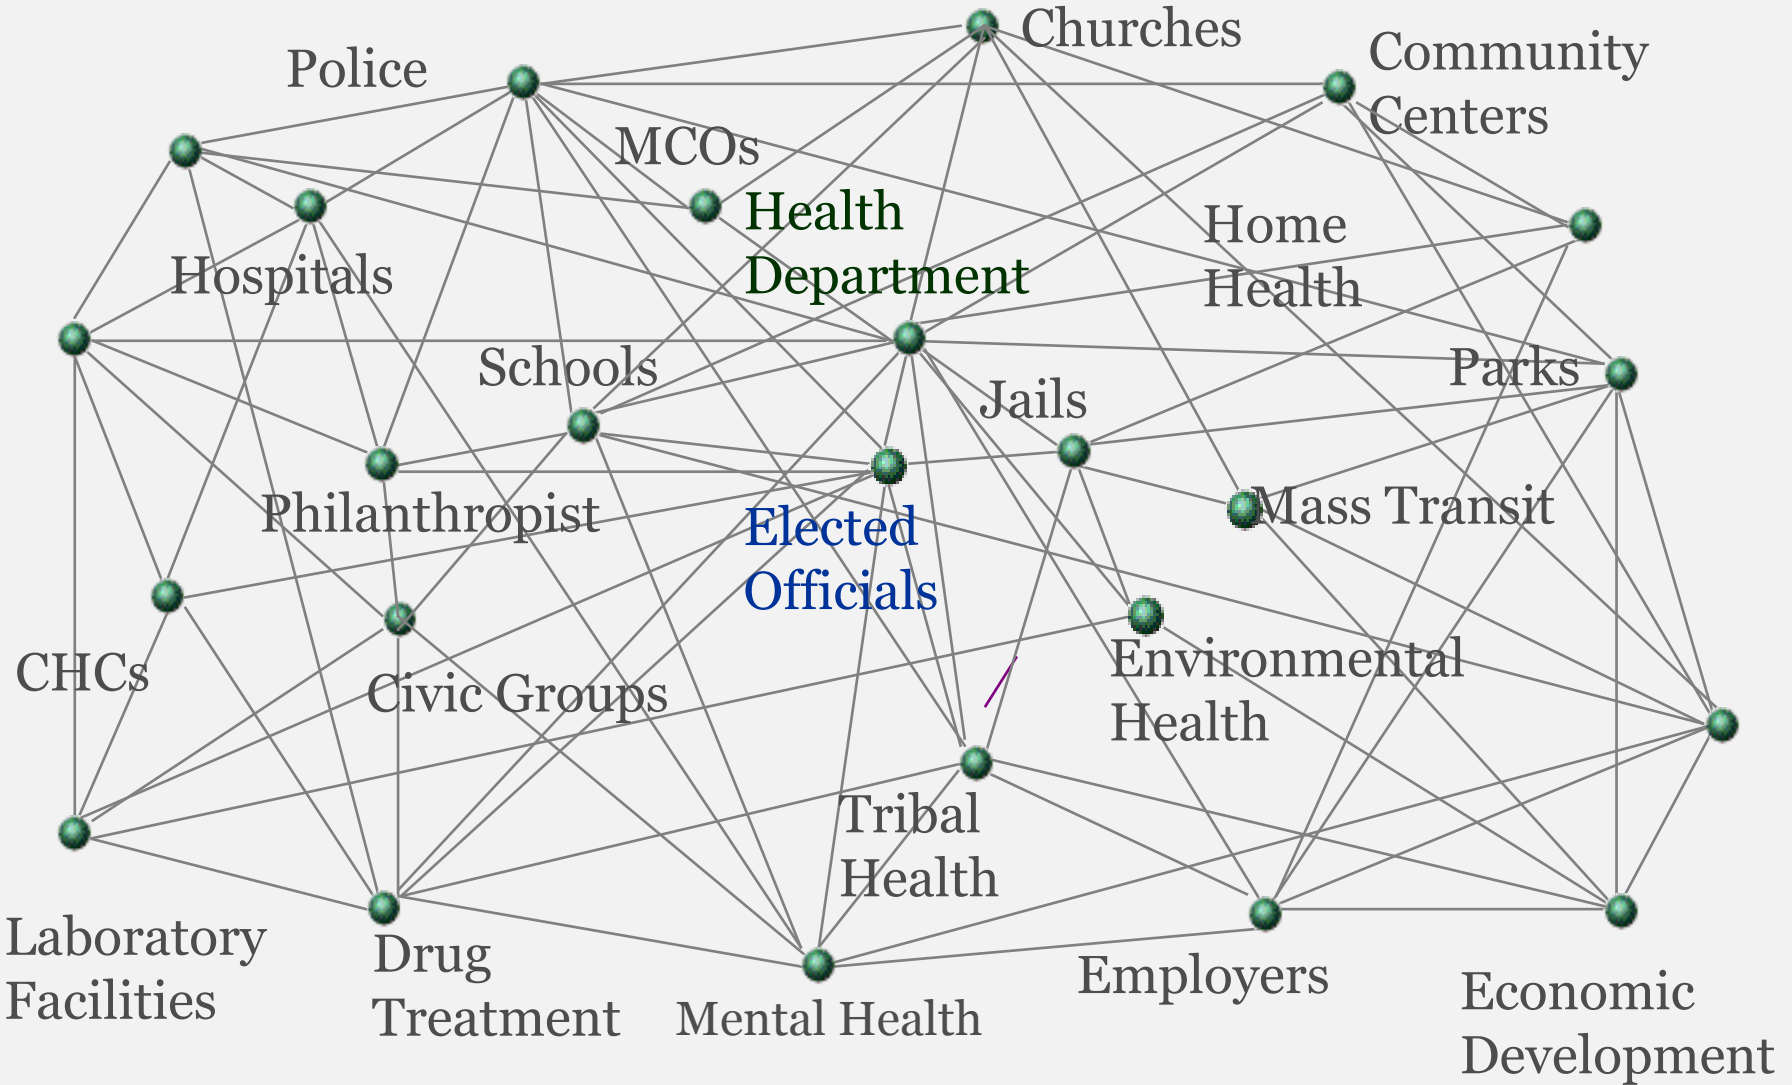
Churches
Police
Community Centers
MCOs
Health Department
Home Health
Hospitals
Schools
Parks
Jails
Philanthropist
Mass Transit
Elected Officials
Environmental Health
CHCs
Civic Groups
Tribal Health
Laboratory Facilities
Drug Treatment
Mental Health
Employers
Economic Development